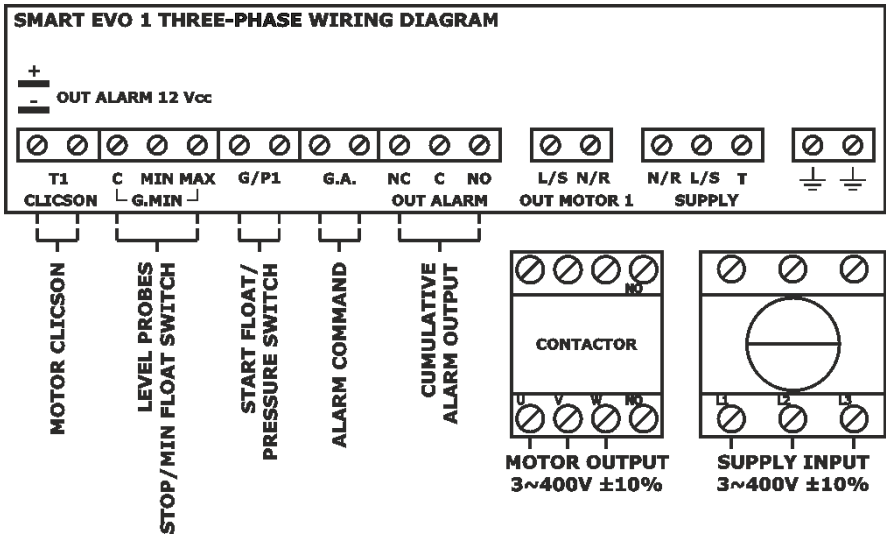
SMART EVO 1 THREE-PHASE WIRING DIAGRAM

+
-
OUT ALARM 12 Vcc

T1
CLICSON

C MIN MAX
G.MIN

G/P1

G.A.

NC C NO
OUT ALARM

L/S N/R
OUT MOTOR 1

N/R L/S T
SUPPLY

MOTOR CLICSON

LEVEL PROBES
STOP/MIN FLOAT SWITCH

START FLOAT/
PRESSURE SWITCH

ALARM COMMAND

CUMULATIVE
ALARM OUTPUT

NO
CONTACTOR
U V W NO

L1 L2 L3

MOTOR OUTPUT
3~400V ±10%

SUPPLY INPUT
3~400V ±10%